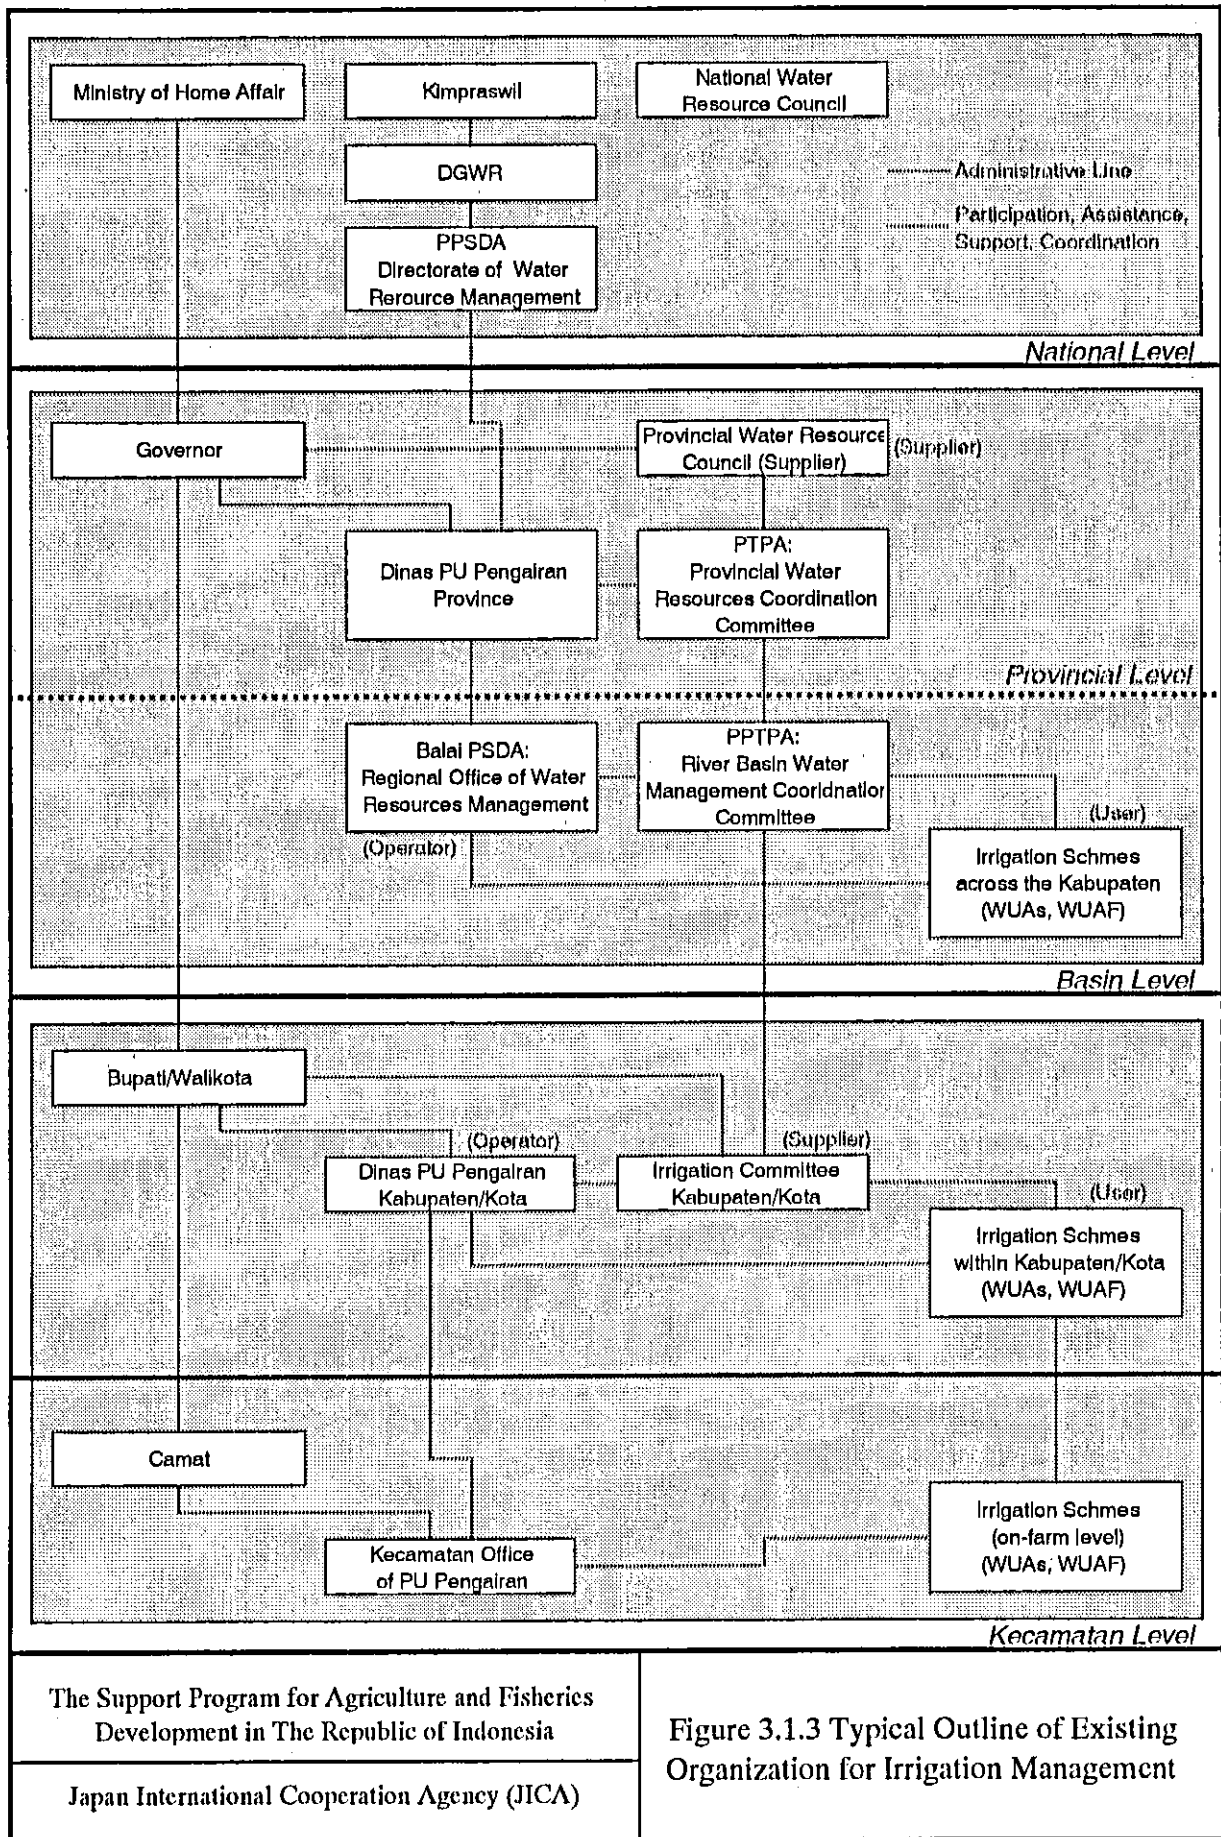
Ministry of Home Affair

Kimpraswil

National Water Resource Council

DGWR

Administrative Line

Participation, Assistance, Support, Coordination

PPSDA Directorate of Water Rerource Management

National Level

Governor

Provincial Water Resource Council (Supplier)

(Supplier)

Dinas PU Pengairan Province

PTPA: Provincial Water Resources Coordination Committee

Provincial Level

Balai PSDA: Regional Office of Water Resources Management

PPTPA: River Basin Water Management Cooridnatior Committee

(User)

(Operator)

Irrigation Schmes across the Kabupaten (WUAs, WUAF)

Basin Level

Bupati/Walikota

(Operator)

(Supplier)

Dinas PU Pengairan Kabupaten/Kota

Irrigation Committee Kabupaten/Kota

(User)

Irrigation Schmes within Kabupaten/Kota (WUAs, WUAF)

Camat

Irrigation Schmes (on-farm level) (WUAs, WUAF)

Kecamatan Office of PU Pengairan

Kecamatan Level

The Support Program for Agriculture and Fisheries Development in The Republic of Indonesia

Japan International Cooperation Agency (JICA)

Figure 3.1.3 Typical Outline of Existing Organization for Irrigation Management